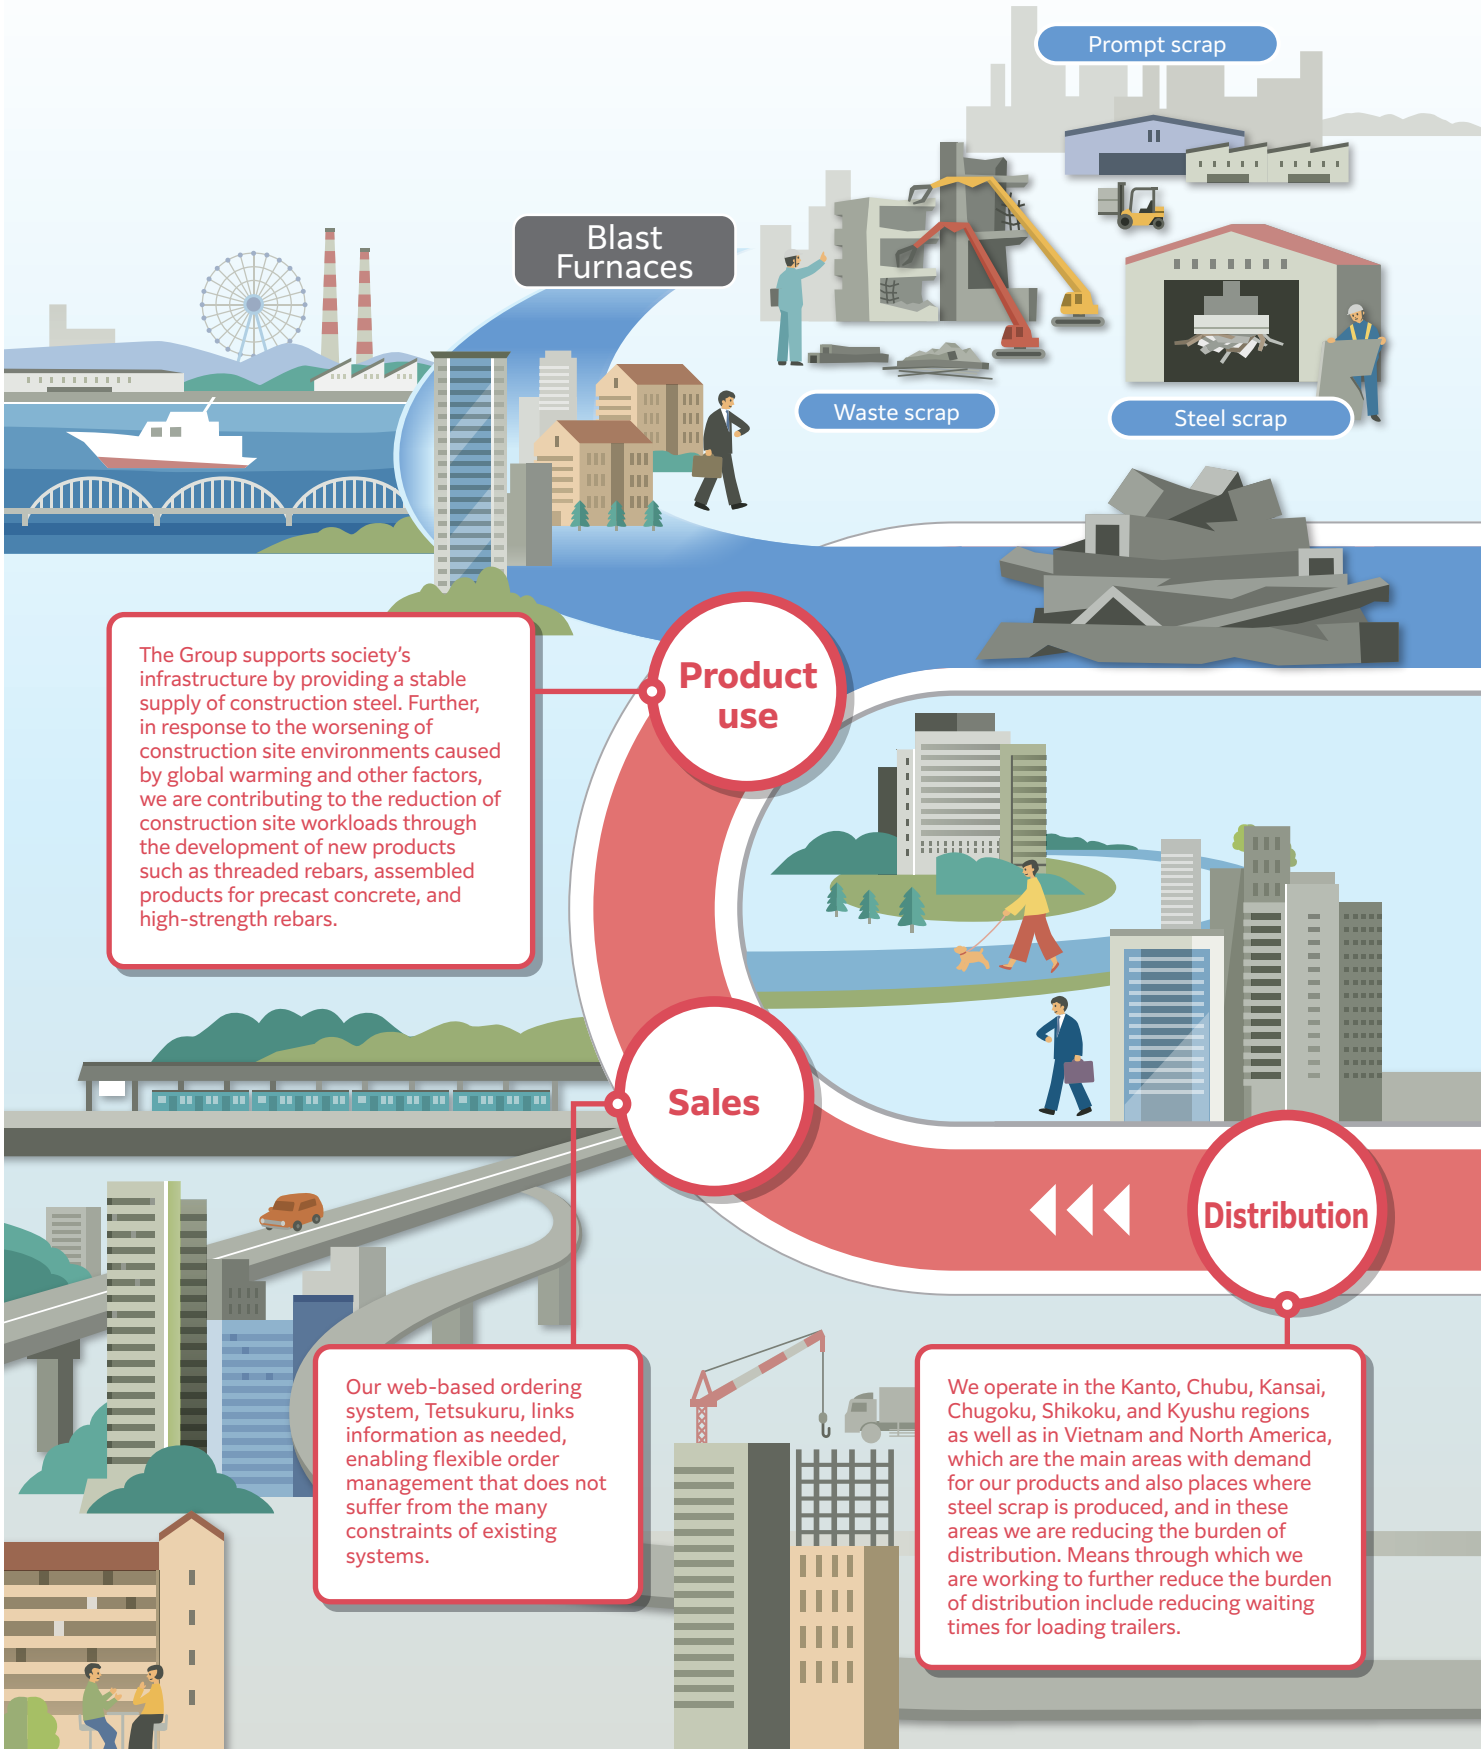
Prompt scrap

Blast Furnaces

Waste scrap

Steel scrap

The Group supports society's infrastructure by providing a stable supply of construction steel. Further, in response to the worsening of construction site environments caused by global warming and other factors, we are contributing to the reduction of construction site workloads through the development of new products such as threaded rebars, assembled products for precast concrete, and high-strength rebars.

Product use

Sales

Distribution

Our web-based ordering system, Tetsukuru, links information as needed, enabling flexible order management that does not suffer from the many constraints of existing systems.

We operate in the Kanto, Chubu, Kansai, Chugoku, Shikoku, and Kyushu regions as well as in Vietnam and North America, which are the main areas with demand for our products and also places where steel scrap is produced, and in these areas we are reducing the burden of distribution. Means through which we are working to further reduce the burden of distribution include reducing waiting times for loading trailers.